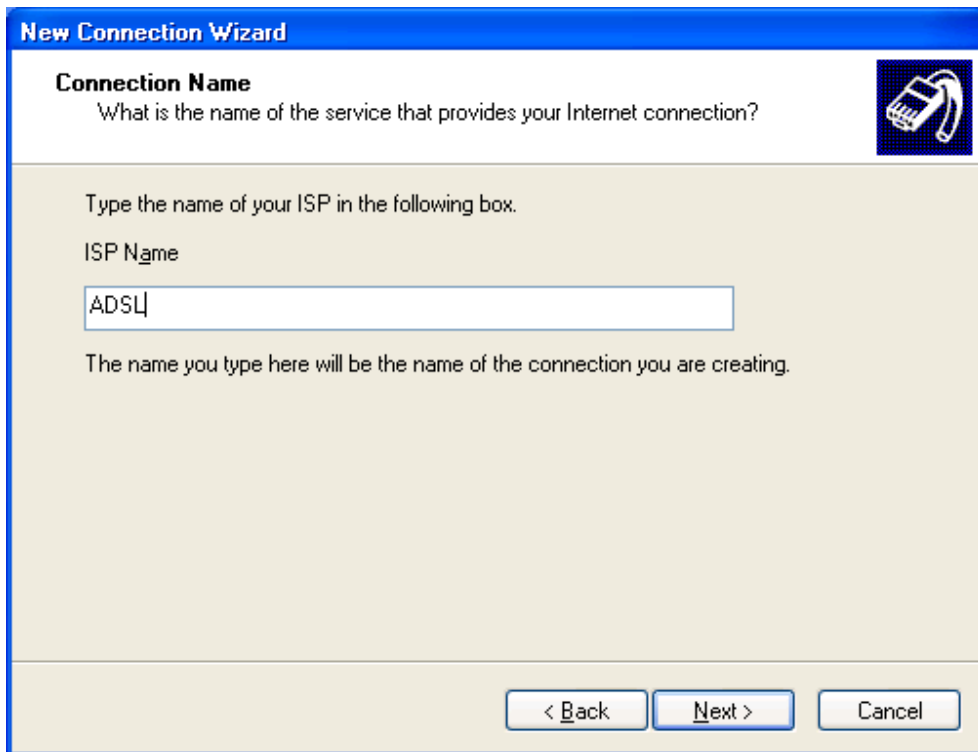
New Connection Wizard

Connection Name
What is the name of the service that provides your Internet connection?

Type the name of your ISP in the following box.

ISP Name

ADSL

The name you type here will be the name of the connection you are creating.

< Back
Next >
Cancel